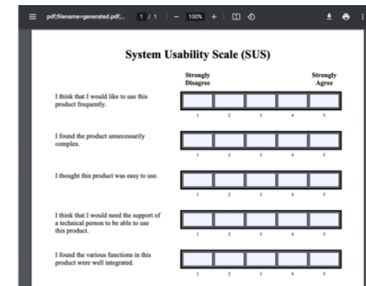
pdf;filename=generated.pdf... 1 / 1 — 100% +

System Usability Scale (SUS)

Strongly Disagree

Strongly Agree

I think that I would like to use this product frequently.

1 2 3 4 5

I found the product unnecessarily complex.

1 2 3 4 5

I thought this product was easy to use.

1 2 3 4 5

I think that I would need the support of a technical person to be able to use this product.

1 2 3 4 5

I found the various functions in this product were well integrated.

1 2 3 4 5